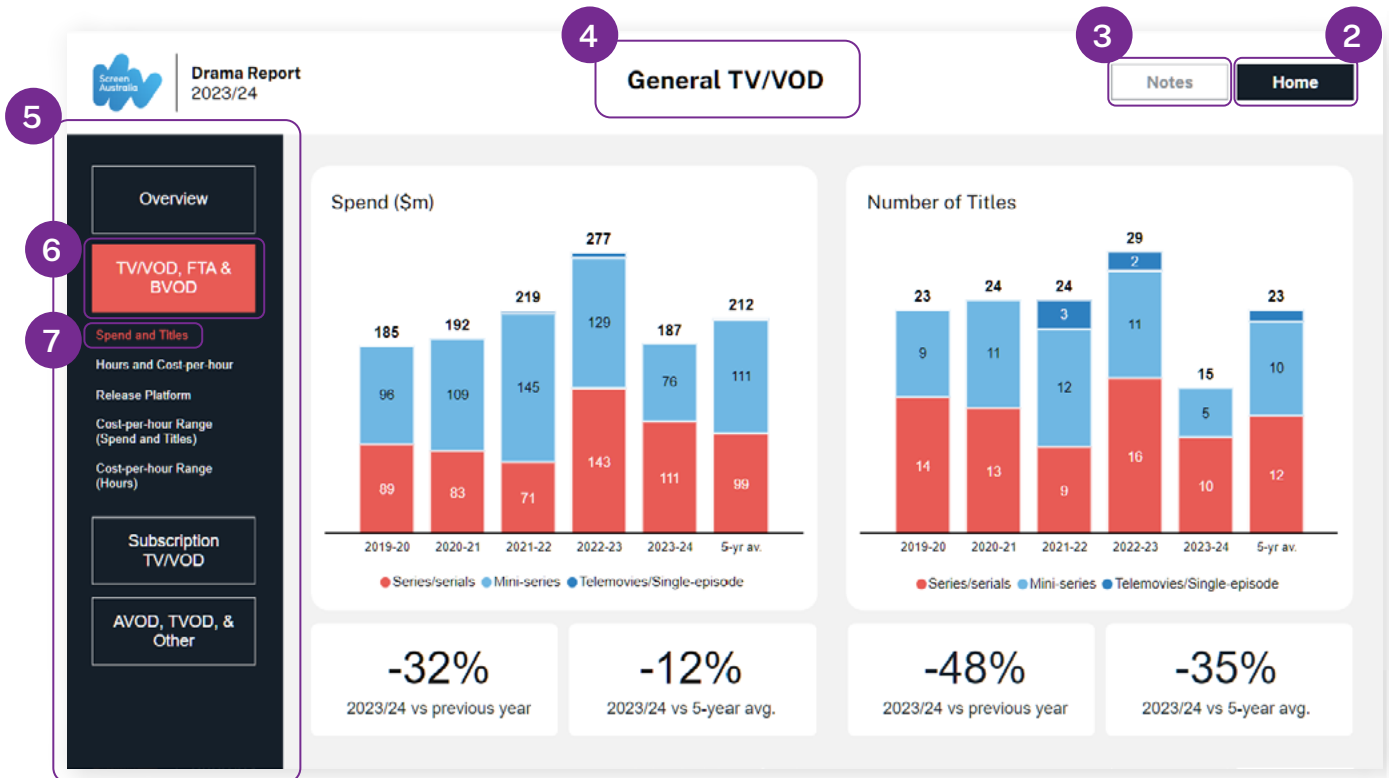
Screen Australia

Drama Report
2023/24

4

General TV/VOD

3

Notes

2

Home

5

Overview

6

TV/VOD, FTA & BVOD

7

Spend and Titles

Hours and Cost-per-hour

Release Platform

Cost-per-hour Range (Spend and Titles)

Cost-per-hour Range (Hours)

Subscription TV/VOD

AVOD, TVOD, & Other

Spend ($m)

| | 2019-20 | 2020-21 | 2021-22 | 2022-23 | 2023-24 | 5-yr av. |
|---|---|---|---|---|---|---|
| Total | 185 | 192 | 219 | 277 | 187 | 212 |
| Mini-series | 96 | 109 | 145 | 129 | 76 | 111 |
| Series/serials | 89 | 83 | 71 | 143 | 111 | 99 |

Series/serials Mini-series Telemovies/Single-episode

Number of Titles

| | 2019-20 | 2020-21 | 2021-22 | 2022-23 | 2023-24 | 5-yr av. |
|---|---|---|---|---|---|---|
| Total | 23 | 24 | 24 | 29 | 15 | 23 |
| Telemovies/Single-episode | | | 3 | 2 | | |
| Mini-series | 9 | 11 | 12 | 11 | 5 | 10 |
| Series/serials | 14 | 13 | 9 | 16 | 10 | 12 |

Series/serials Mini-series Telemovies/Single-episode

-32%
2023/24 vs previous year

-12%
2023/24 vs 5-year avg.

-48%
2023/24 vs previous year

-35%
2023/24 vs 5-year avg.